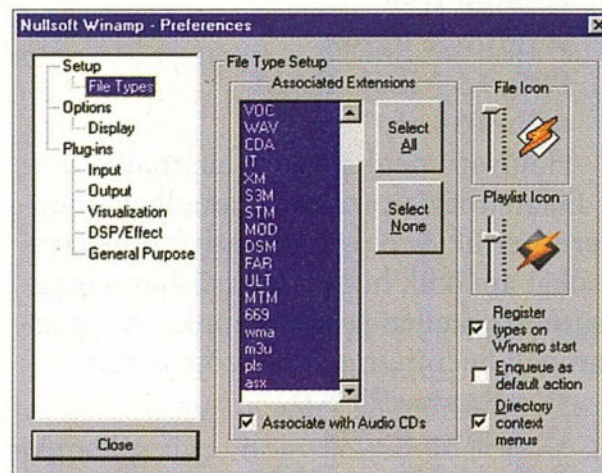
Nullsoft Winamp - Preferences

Setup
File Types
Options
Display
Plug-ins
Input
Output
Visualization
DSP/Effect
General Purpose

Close

File Type Setup
Associated Extensions
VOC
WAV
CDA
IT
XM
S3M
STM
MOD
DSM
FAR
ULT
MTM
669
wma
m3u
pls
asx

Select All
Select None

Associate with Audio CDs

File Icon
Playlist Icon

Register types on Winamp start
Enqueue as default action
Directory context menus